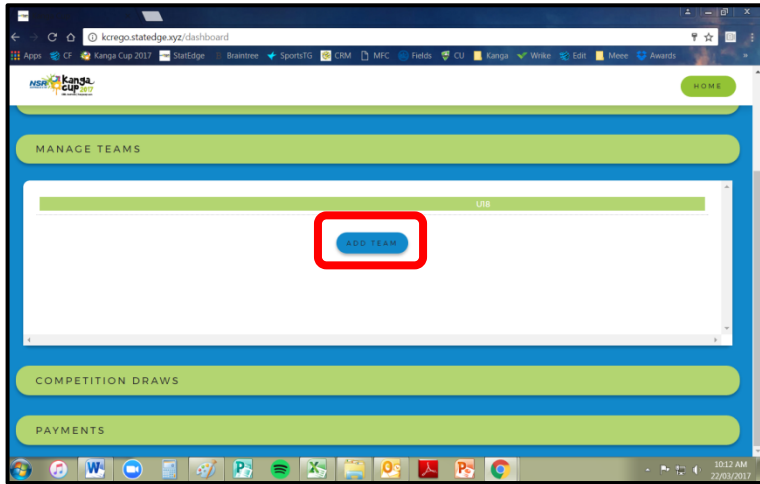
kcrego.statedge.xyz/dashboard

Apps CF Kanga Cup 2017 StatEdge Braintree SportsTG CRM MFC Fields CU Kanga Wrike Edit Meee Awards

NSR Kanga Cup 2017

HOME

MANAGE TEAMS

U18

ADD TEAM

COMPETITION DRAWS

PAYMENTS

10:12 AM
22/03/2017